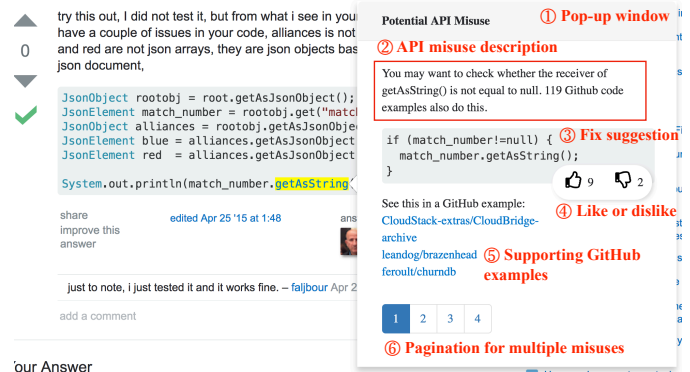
0

try this out, I did not test it, but from what i see in your
have a couple of issues in your code, alliances is not
and red are not json arrays, they are json objects bas
json document,

```
JsonObject rootobj = root.getAsJsonObject();
JsonElement match_number = rootobj.get("matc
JsonObject alliances = rootobj.getAsJsonObje
JsonElement blue = alliances.getAsJsonObject
JsonElement red  = alliances.getAsJsonObject

System.out.println(match_number.getAsString(
```

share
improve this
answer

edited Apr 25 '15 at 1:48

ans

just to note, i just tested it and it works fine. – faljbour Apr 2

add a comment

our Answer

Potential API Misuse

① Pop-up window

② API misuse description

You may want to check whether the receiver of getAsString() is not equal to null. 119 Github code examples also do this.

```
if (match_number!=null) {
  match_number.getAsString();
}
```

③ Fix suggestion

9 2

④ Like or dislike

See this in a GitHub example:
CloudStack-extras/CloudBridge-archive
leandog/brazenhead
feroult/churndb

⑤ Supporting GitHub examples

1 2 3 4

⑥ Pagination for multiple misuses